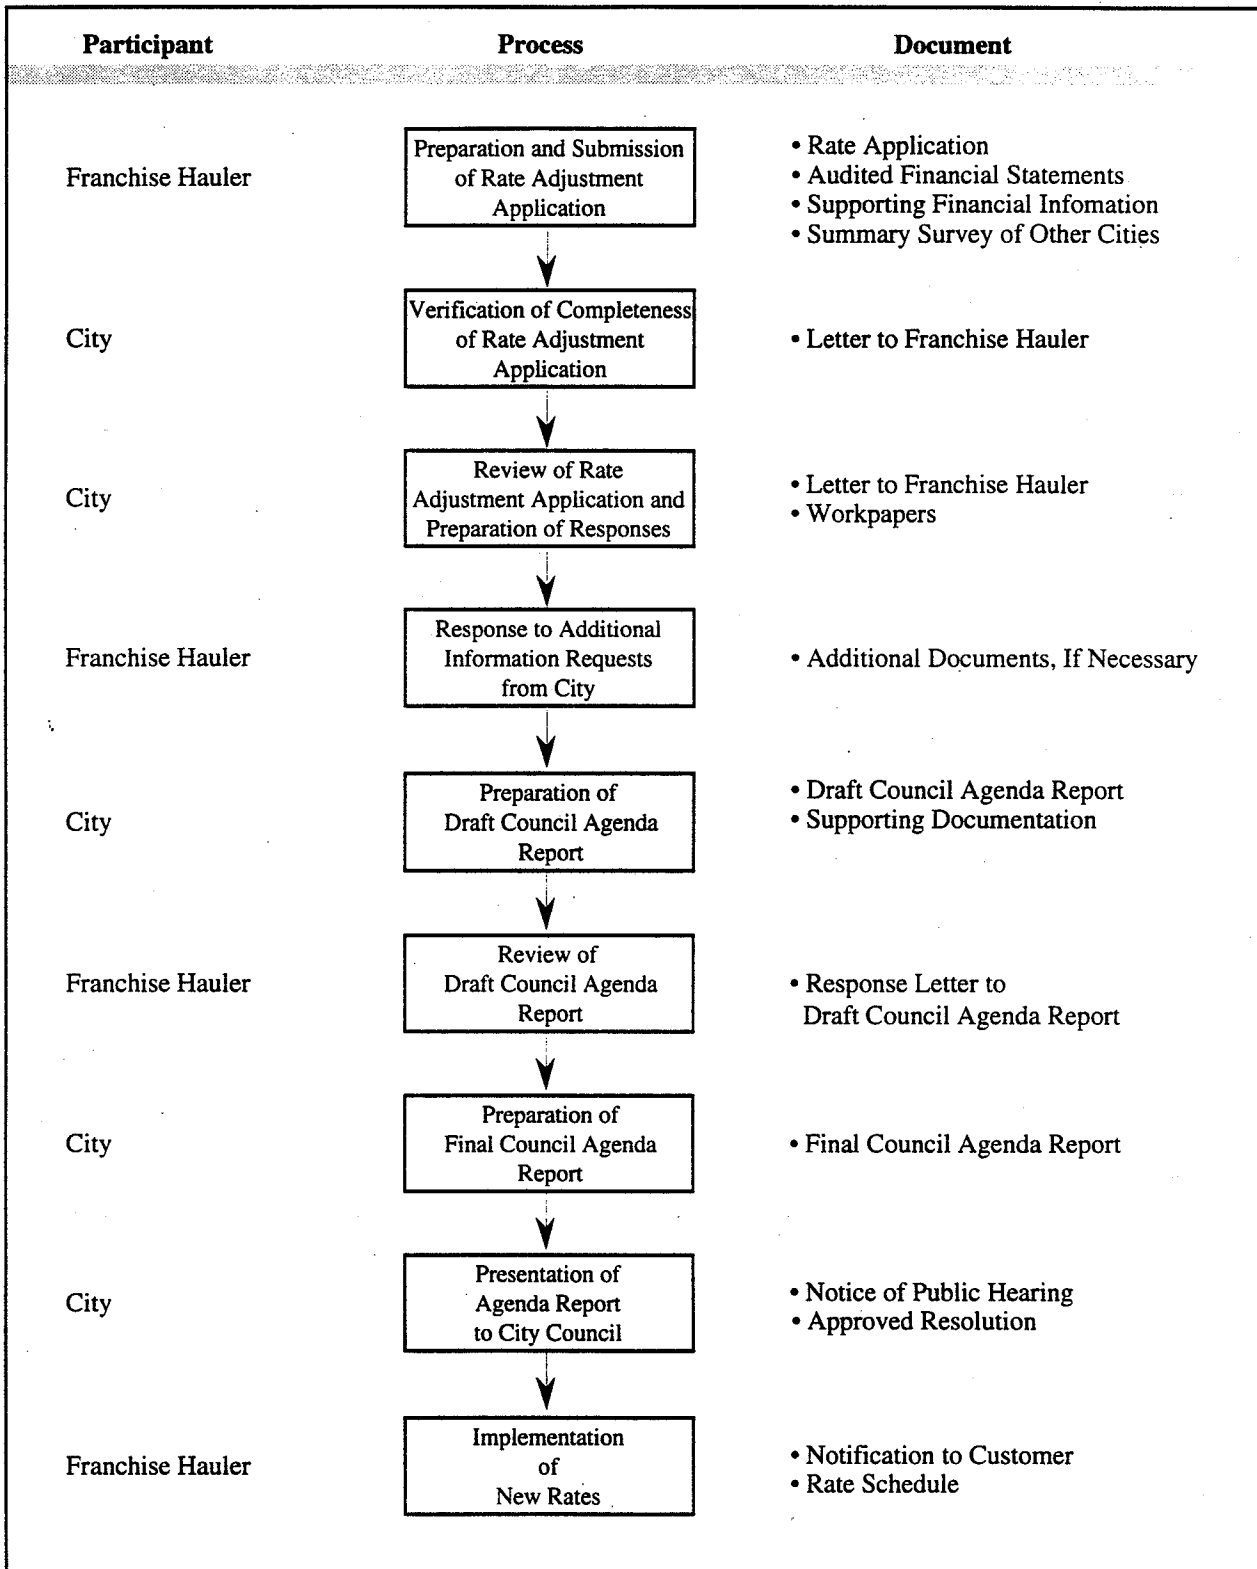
| Participant | Process | Document |
|---|---|---|
| Franchise Hauler | Preparation and Submission of Rate Adjustment Application | • Rate Application<br>• Audited Financial Statements<br>• Supporting Financial Infomation<br>• Summary Survey of Other Cities |
| City | Verification of Completeness of Rate Adjustment Application | • Letter to Franchise Hauler |
| City | Review of Rate Adjustment Application and Preparation of Responses | • Letter to Franchise Hauler<br>• Workpapers |
| Franchise Hauler | Response to Additional Information Requests from City | • Additional Documents, If Necessary |
| City | Preparation of Draft Council Agenda Report | • Draft Council Agenda Report<br>• Supporting Documentation |
| Franchise Hauler | Review of Draft Council Agenda Report | • Response Letter to Draft Council Agenda Report |
| City | Preparation of Final Council Agenda Report | • Final Council Agenda Report |
| City | Presentation of Agenda Report to City Council | • Notice of Public Hearing<br>• Approved Resolution |
| Franchise Hauler | Implementation of New Rates | • Notification to Customer<br>• Rate Schedule |